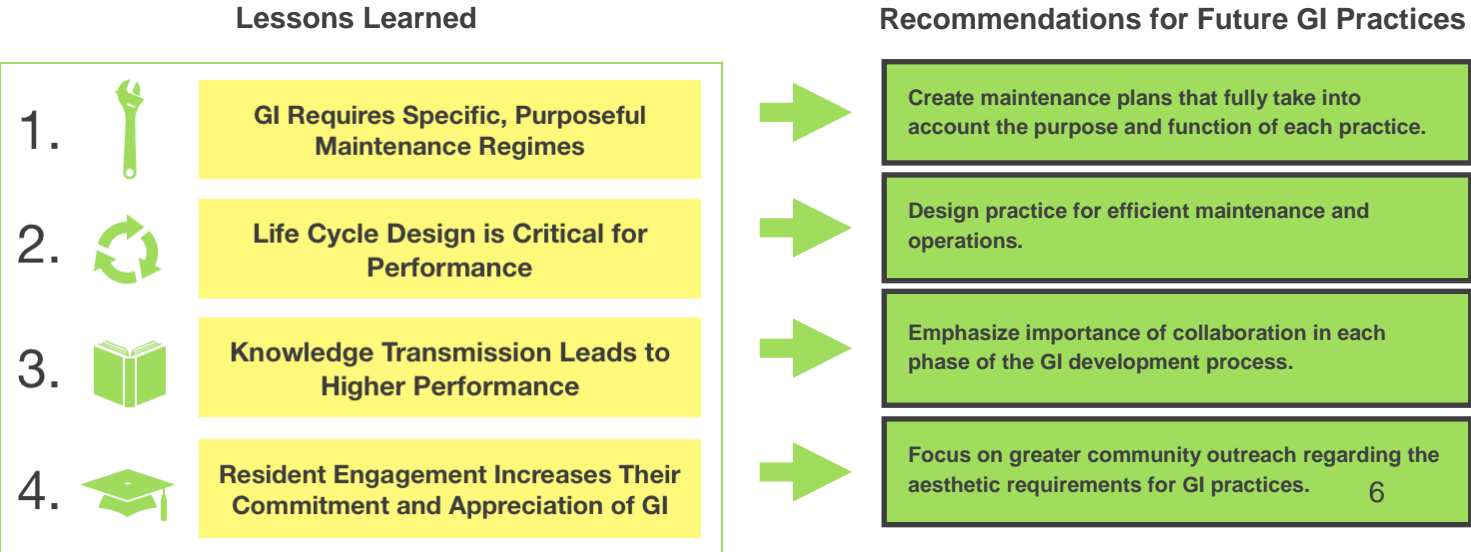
Lessons Learned

Recommendations for Future GI Practices

1. GI Requires Specific, Purposeful Maintenance Regimes

Create maintenance plans that fully take into account the purpose and function of each practice.

2. Life Cycle Design is Critical for Performance

Design practice for efficient maintenance and operations.

3. Knowledge Transmission Leads to Higher Performance

Emphasize importance of collaboration in each phase of the GI development process.

4. Resident Engagement Increases Their Commitment and Appreciation of GI

Focus on greater community outreach regarding the aesthetic requirements for GI practices.

6